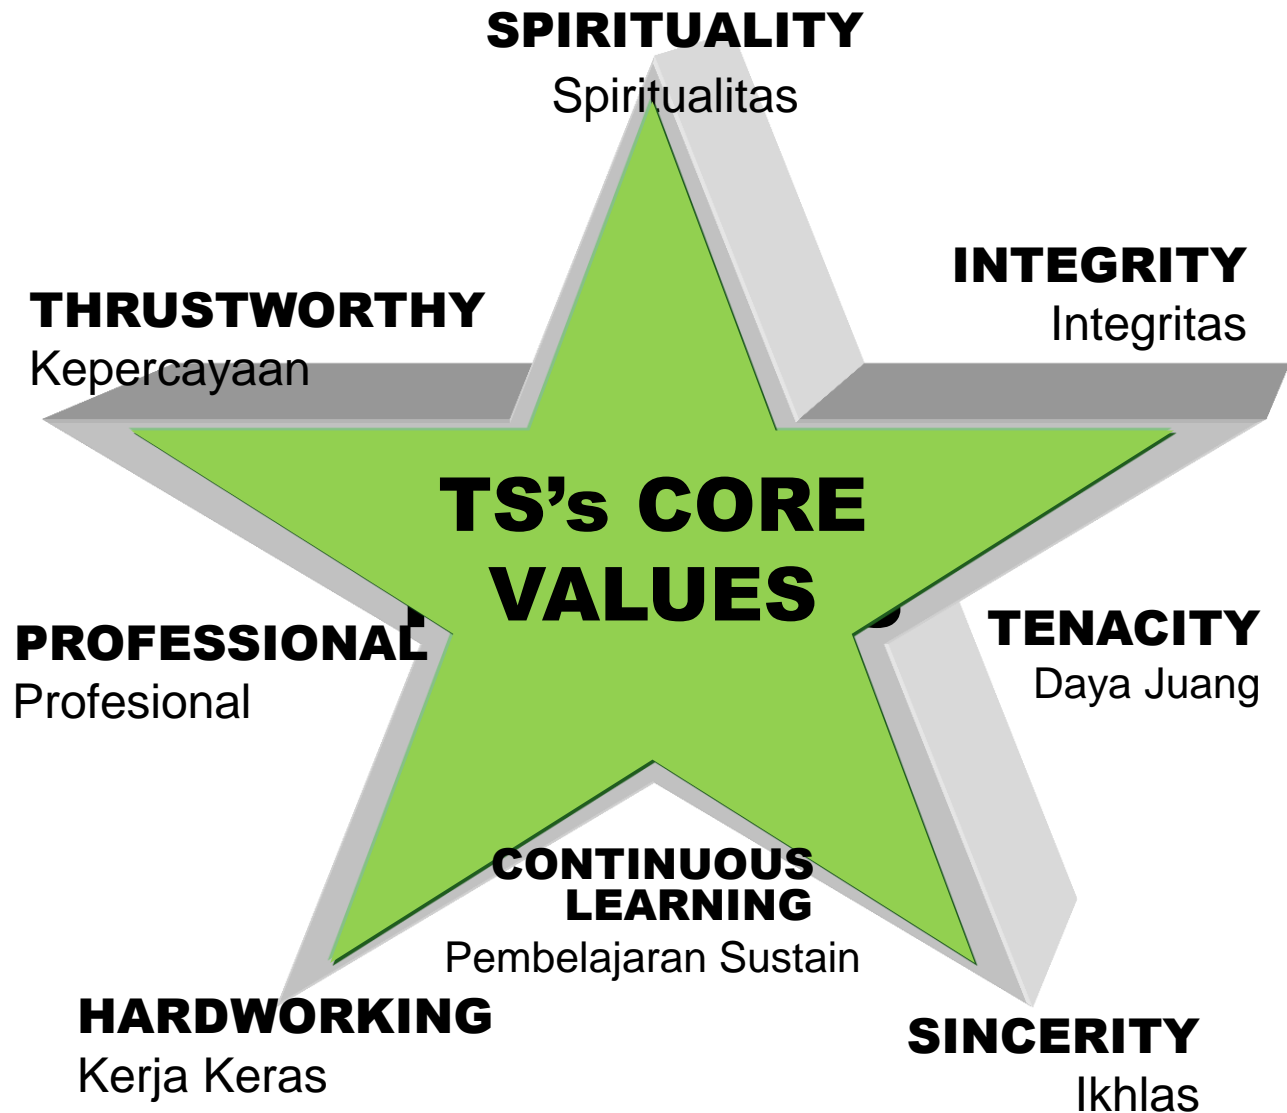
SPIRITUALITY
Spiritualitas

INTEGRITY
Integritas

THRUSTWORTHY
Kepercayaan

TS’s CORE VALUES

PROFESSIONAL
Profesional

TENACITY
Daya Juang

CONTINUOUS LEARNING
Pembelajaran Sustain

HARDWORKING
Kerja Keras

SINCERITY
Ikhlas